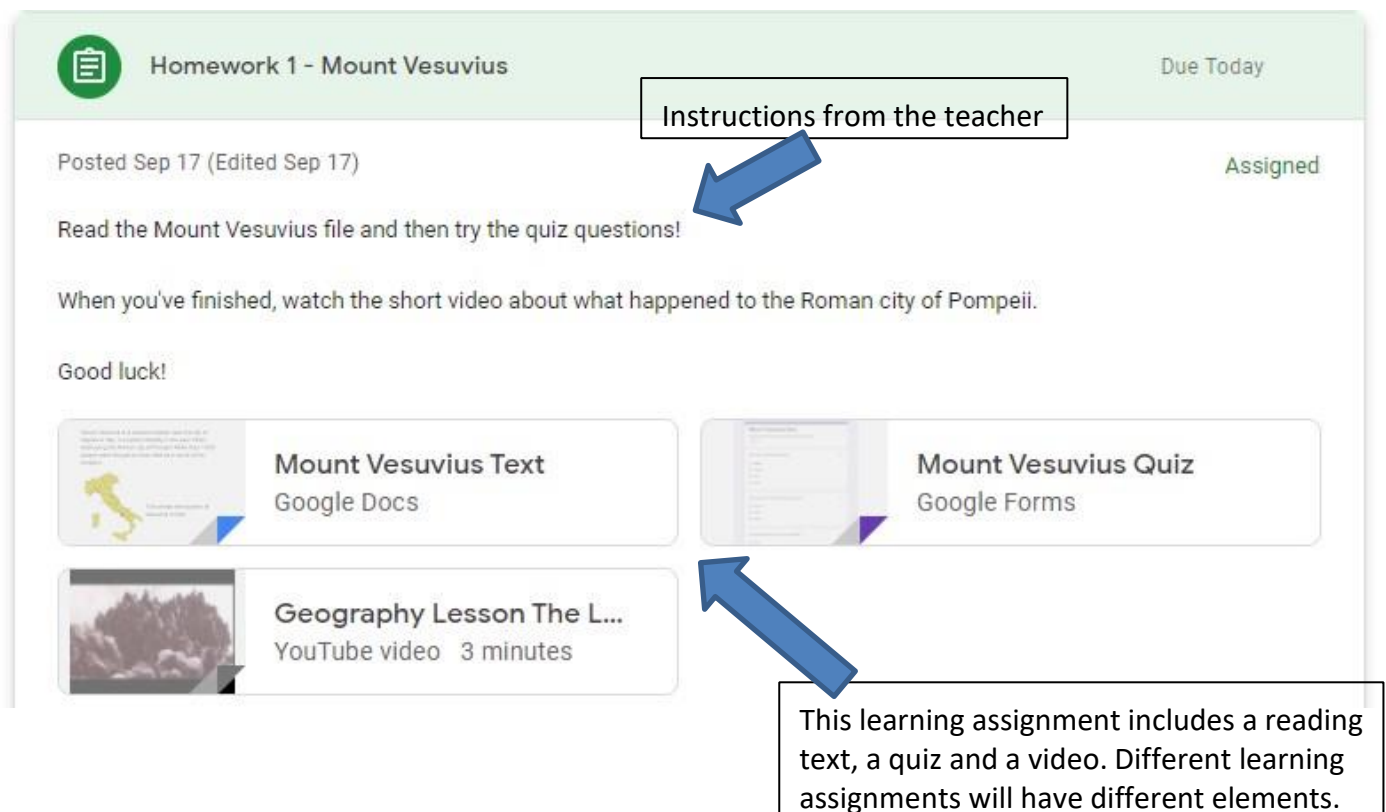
Homework 1 - Mount Vesuvius

Due Today

Instructions from the teacher

Posted Sep 17 (Edited Sep 17)

Assigned

Read the Mount Vesuvius file and then try the quiz questions!

When you've finished, watch the short video about what happened to the Roman city of Pompeii.

Good luck!

Mount Vesuvius Text
Google Docs

Mount Vesuvius Quiz
Google Forms

Geography Lesson The L...
YouTube video 3 minutes

This learning assignment includes a reading text, a quiz and a video. Different learning assignments will have different elements.